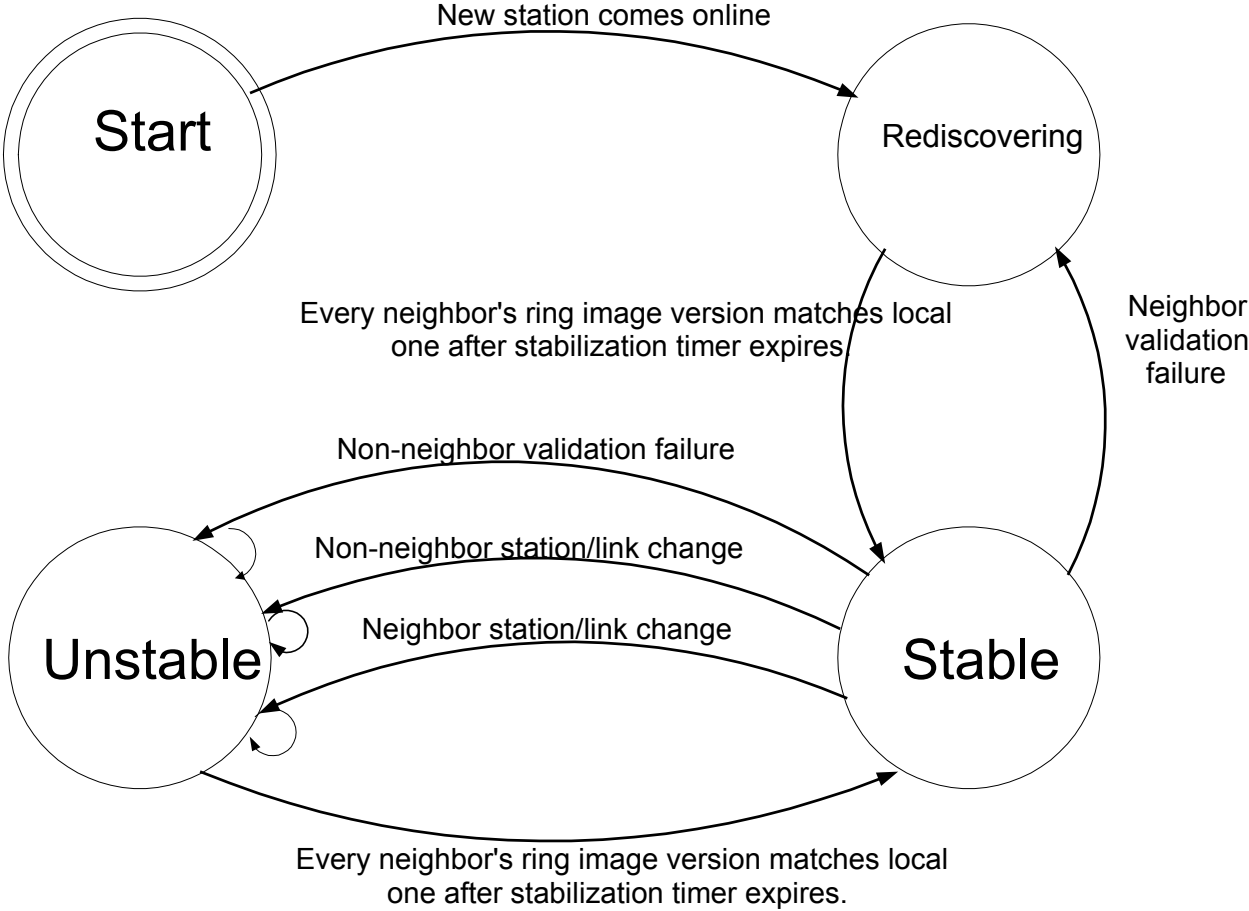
New station comes online

Start

Rediscovering

Every neighbor's ring image version matches local one after stabilization timer expires.

Neighbor validation failure

Non-neighbor validation failure

Non-neighbor station/link change

Neighbor station/link change

Unstable

Stable

Every neighbor's ring image version matches local one after stabilization timer expires.